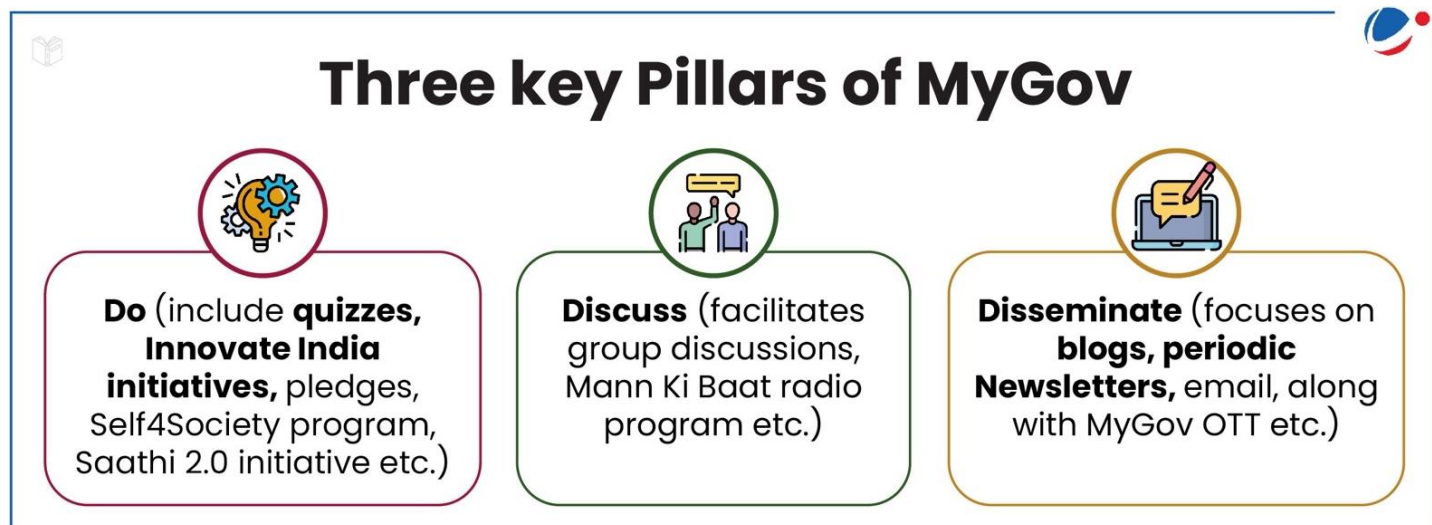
Three key Pillars of MyGov

Do (include quizzes, Innovate India initiatives, pledges, Self4Society program, Saathi 2.0 initiative etc.)

Discuss (facilitates group discussions, Mann Ki Baat radio program etc.)

Disseminate (focuses on blogs, periodic Newsletters, email, along with MyGov OTT etc.)